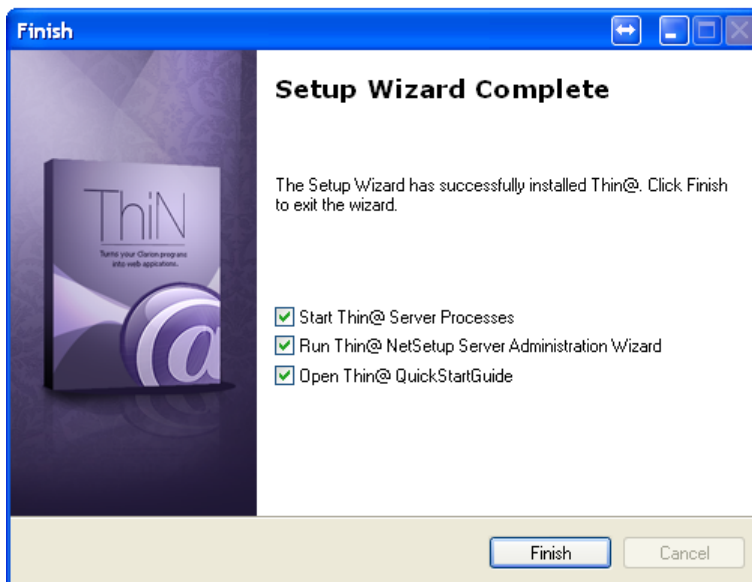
Finish

ThiN

Turns your Clarion programs into web applications.

@

Setup Wizard Complete

The Setup Wizard has successfully installed Thin@. Click Finish to exit the wizard.

Start Thin@ Server Processes
Run Thin@ NetSetup Server Administration Wizard
Open Thin@ QuickStartGuide

Finish
Cancel